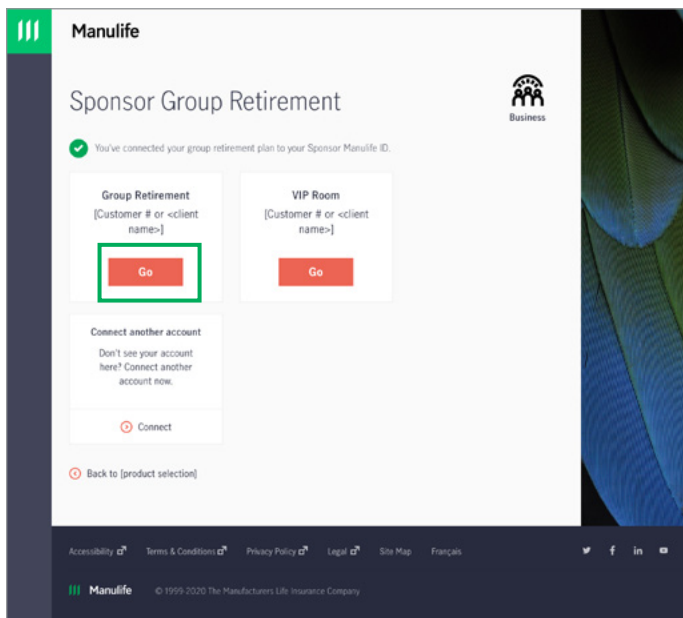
Manulife

Sponsor Group Retirement

Business

You've connected your group retirement plan to your Sponsor Manulife ID.

Group Retirement
[Customer # or <client name>]

Go

VIP Room
[Customer # or <client name>]

Go

Connect another account

Don't see your account here? Connect another account now.

Connect

Back to [product selection]

Accessibility Terms & Conditions Privacy Policy Legal Site Map Français

Manulife © 1999-2020 The Manufacturers Life Insurance Company